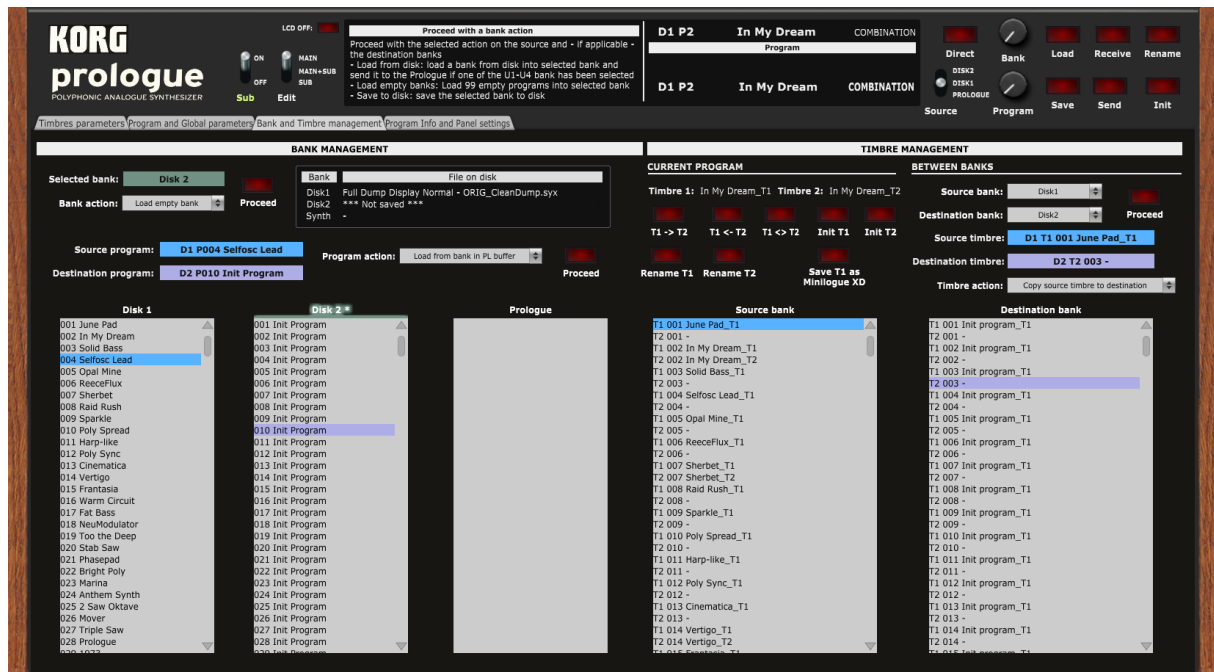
KORG
prologue
POLYPHONIC ANALOGUE SYNTHESIZER

LCD OFF:

ON
OFF
Sub

MAIN
MAIN+SUB
SUB
Edit

Proceed with a bank action
Proceed with the selected action on the source and - if applicable - the destination banks
- Load from disk: load a bank from disk into selected bank and send it to the Prologue if one of the U1-U4 bank has been selected
- Load empty banks: Load 99 empty programs into selected bank
- Save to disk: save the selected bank to disk

D1 P2 In My Dream COMBINATION
Program
D1 P2 In My Dream COMBINATION

Direct
DISK2
DISK1
PROLOGUE
Source
Bank
Program
Load
Receive
Rename
Save
Send
Init

Timbres parameters | Program and Global parameters | Bank and Timbre management | Program Info and Panel settings

BANK MANAGEMENT

Selected bank: Disk 2
Bank action: Load empty bank
Proceed

| Bank | File on disk |
|---|---|
| Disk1 | Full Dump Display Normal - ORIG_CleanDump.syx |
| Disk2 | *** Not saved *** |
| Synth | - |

Source program: D1 P004 Selfosc Lead
Destination program: D2 P010 Init Program
Program action: Load from bank in PL buffer
Proceed

Disk 1
001 June Pad
002 In My Dream
003 Solid Bass
004 Selfosc Lead
005 Opal Mine
006 ReeceFlux
007 Sherbet
008 Raid Rush
009 Sparkle
010 Poly Spread
011 Harp-like
012 Poly Sync
013 Cinematica
014 Vertigo
015 Frantasia
016 Warm Circuit
017 Fat Bass
018 NeuModulator
019 Too the Deep
020 Stab Saw
021 Phasepad
022 Bright Poly
023 Marina
024 Anthem Synth
025 2 Saw Oktave
026 Mover
027 Triple Saw
028 Prologue

Disk 2 *
001 Init Program
002 Init Program
003 Init Program
004 Init Program
005 Init Program
006 Init Program
007 Init Program
008 Init Program
009 Init Program
010 Init Program
011 Init Program
012 Init Program
013 Init Program
014 Init Program
015 Init Program
016 Init Program
017 Init Program
018 Init Program
019 Init Program
020 Init Program
021 Init Program
022 Init Program
023 Init Program
024 Init Program
025 Init Program
026 Init Program
027 Init Program
028 Init Program

Prologue

TIMBRE MANAGEMENT

CURRENT PROGRAM
Timbre 1: In My Dream_T1 Timbre 2: In My Dream_T2
T1 -> T2 T1 <- T2 T1 <> T2 Init T1 Init T2
Rename T1 Rename T2 Save T1 as Minilogue XD

BETWEEN BANKS
Source bank: Disk1
Destination bank: Disk2
Proceed
Source timbre: D1 T1 001 June Pad_T1
Destination timbre: D2 T2 003 -
Timbre action: Copy source timbre to destination

Source bank
T1 001 June Pad_T1
T2 001 -
T1 002 In My Dream_T1
T2 002 In My Dream_T2
T1 003 Solid Bass_T1
T2 003 -
T1 004 Selfosc Lead_T1
T2 004 -
T1 005 Opal Mine_T1
T2 005 -
T1 006 ReeceFlux_T1
T2 006 -
T1 007 Sherbet_T1
T2 007 Sherbet_T2
T1 008 Raid Rush_T1
T2 008 -
T1 009 Sparkle_T1
T2 009 -
T1 010 Poly Spread_T1
T2 010 -
T1 011 Harp-like_T1
T2 011 -
T1 012 Poly Sync_T1
T2 012 -
T1 013 Cinematica_T1
T1 014 Vertigo_T1
T2 014 Vertigo_T2

Destination bank
T1 001 Init program_T1
T2 001 -
T1 002 Init program_T1
T2 002 -
T1 003 Init program_T1
T2 003 -
T1 004 Init program_T1
T2 004 -
T1 005 Init program_T1
T2 005 -
T1 006 Init program_T1
T2 006 -
T1 007 Init program_T1
T2 007 -
T1 008 Init program_T1
T2 008 -
T1 009 Init program_T1
T2 009 -
T1 010 Init program_T1
T2 010 -
T1 011 Init program_T1
T2 011 -
T1 012 Init program_T1
T2 012 -
T1 013 Init program_T1
T2 013 -
T1 014 Init program_T1
T2 014 -